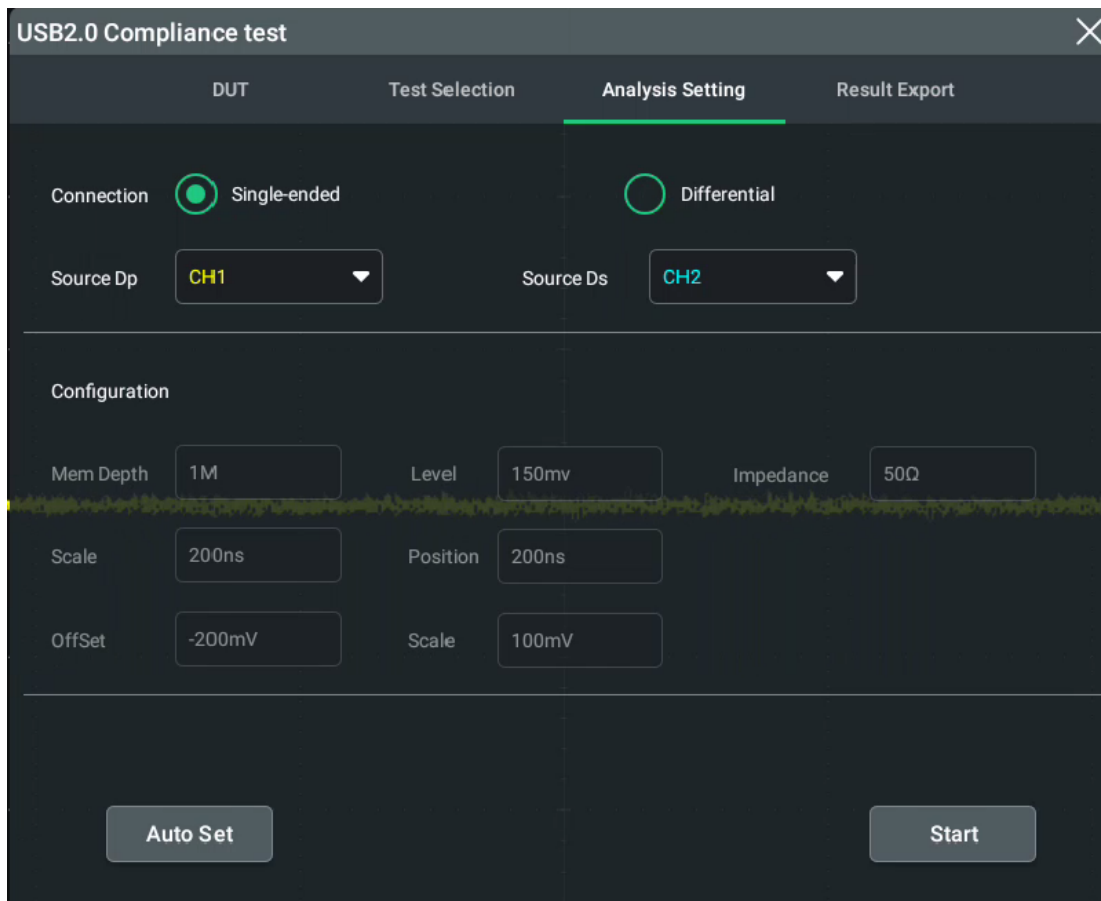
USB2.0 Compliance test

DUT | Test Selection | Analysis Setting | Result Export

Connection  Single-ended  Differential

Source Dp  CH1  Source Ds  CH2

Configuration

Mem Depth  1M  Level  150mv  Impedance  50Ω

Scale  200ns  Position  200ns

OffSet  -200mV  Scale  100mV

Auto Set  Start